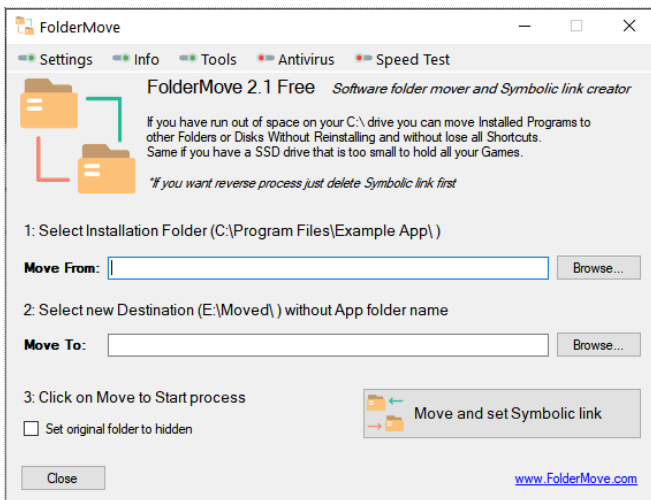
FolderMove

Settings Info Tools Antivirus Speed Test

FolderMove 2.1 Free Software folder mover and Symbolic link creator

If you have run out of space on your C:\ drive you can move Installed Programs to other Folders or Disks Without Reinstalling and without lose all Shortcuts. Same if you have a SSD drive that is too small to hold all your Games.

*If you want reverse process just delete Symbolic link first

1: Select Installation Folder (C:\Program Files\Example App\ )

Move From:

Browse...

2: Select new Destination (E:\Moved\ ) without App folder name

Move To:

Browse...

3: Click on Move to Start process

Set original folder to hidden

Move and set Symbolic link

Close

www.FolderMove.com